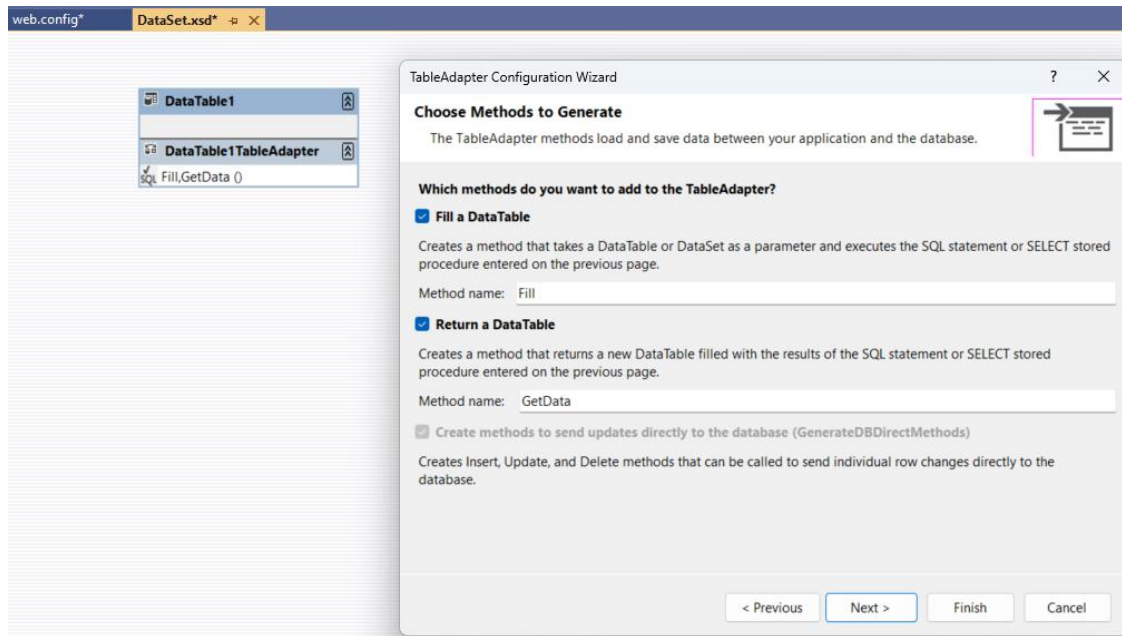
web.config*
DataSet.xsd*

DataTable1
DataTable1TableAdapter
SQL Fill,GetData ()

TableAdapter Configuration Wizard
?
×

Choose Methods to Generate
The TableAdapter methods load and save data between your application and the database.

Which methods do you want to add to the TableAdapter?

Fill a DataTable

Creates a method that takes a DataTable or DataSet as a parameter and executes the SQL statement or SELECT stored procedure entered on the previous page.

Method name: Fill

Return a DataTable

Creates a method that returns a new DataTable filled with the results of the SQL statement or SELECT stored procedure entered on the previous page.

Method name: GetData

Create methods to send updates directly to the database (GenerateDBDirectMethods)

Creates Insert, Update, and Delete methods that can be called to send individual row changes directly to the database.

< Previous
Next >
Finish
Cancel